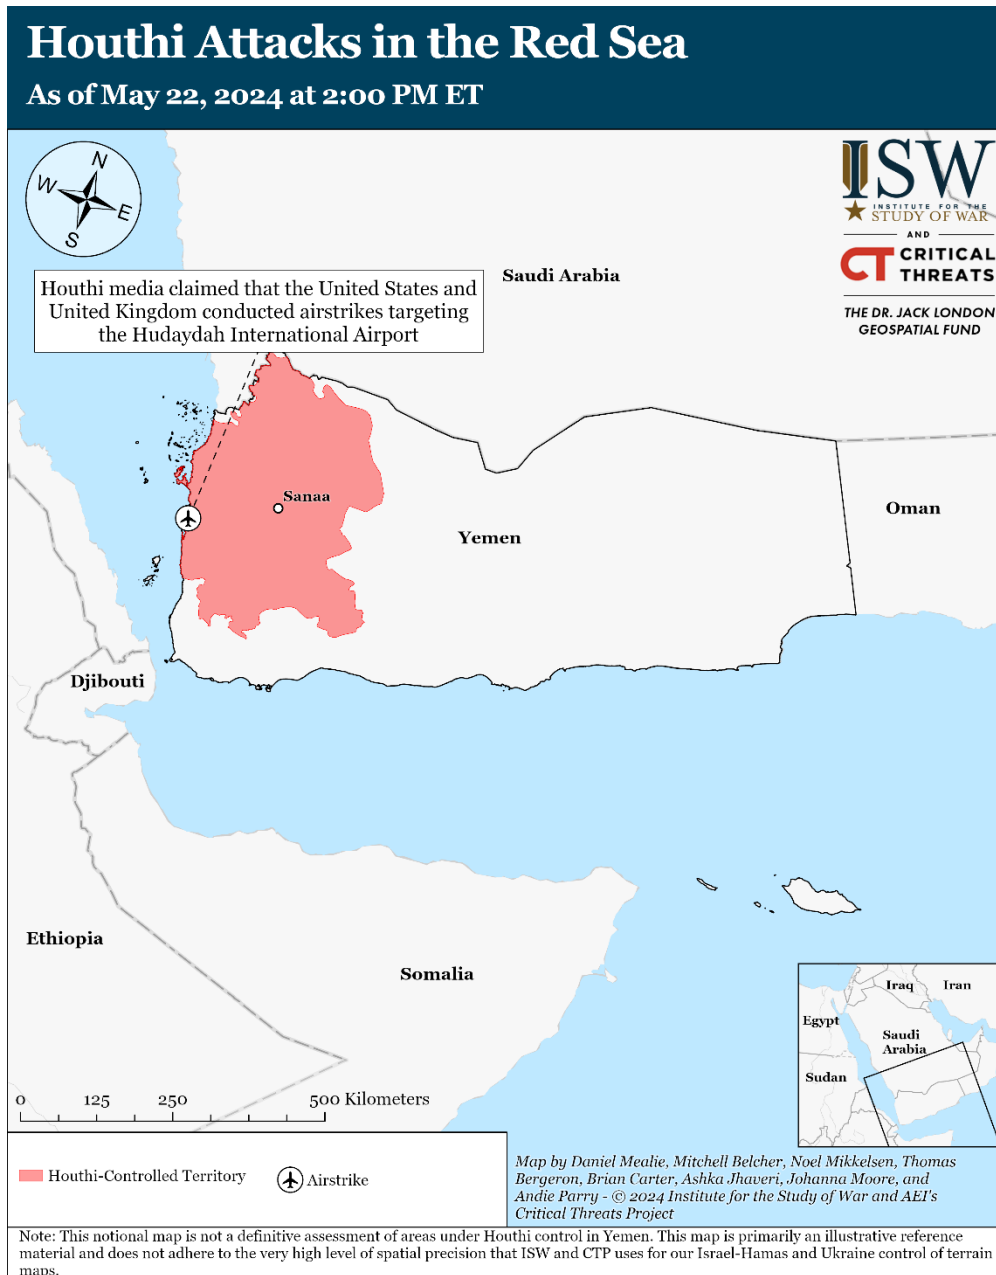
Houthi Attacks in the Red Sea
As of May 22, 2024 at 2:00 PM ET

N
W
E
S

ISW
INSTITUTE FOR THE STUDY OF WAR
AND
CT CRITICAL THREATS
THE DR. JACK LONDON GEOSPATIAL FUND

Houthi media claimed that the United States and United Kingdom conducted airstrikes targeting the Hudaydah International Airport

Saudi Arabia
Sanaa
Yemen
Oman
Djibouti
Ethiopia
Somalia

Iraq
Iran
Egypt
Saudi Arabia
Sudan

0 125 250 500 Kilometers

Houthi-Controlled Territory
Airstrike

Map by Daniel Mealie, Mitchell Belcher, Noel Mikkelsen, Thomas Bergeron, Brian Carter, Ashka Jhaveri, Johanna Moore, and Andie Parry - © 2024 Institute for the Study of War and AEI's Critical Threats Project

Note: This notional map is not a definitive assessment of areas under Houthi control in Yemen. This map is primarily an illustrative reference material and does not adhere to the very high level of spatial precision that ISW and CTP uses for our Israel-Hamas and Ukraine control of terrain maps.